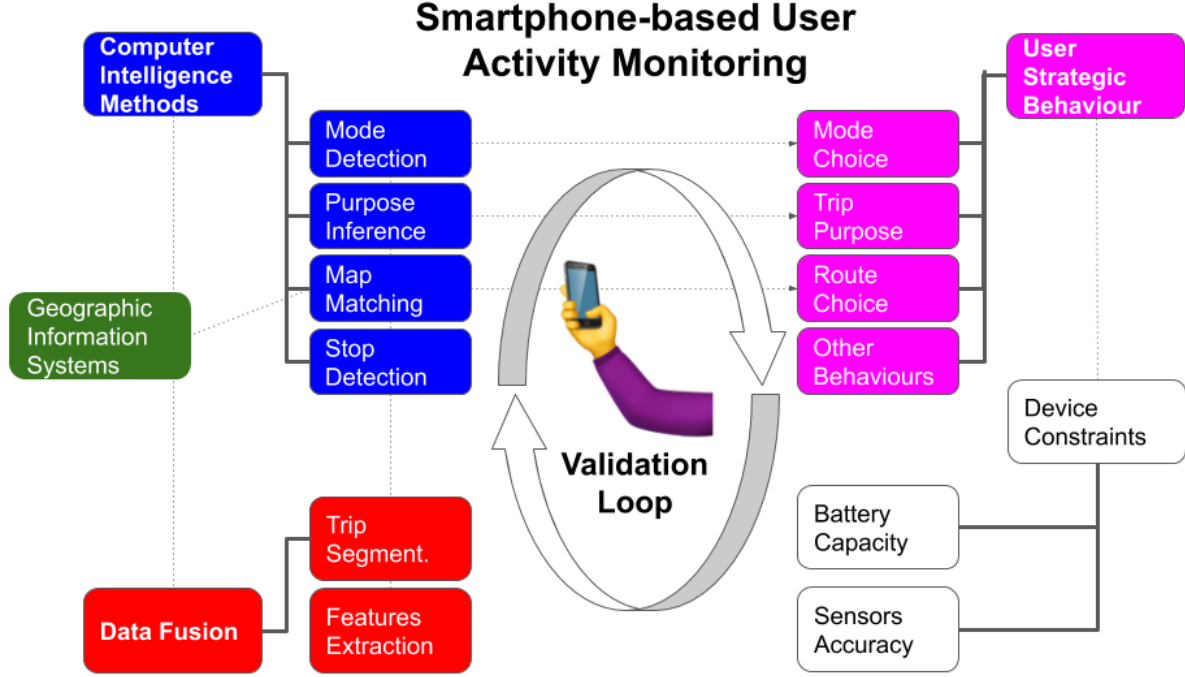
Smartphone-based User Activity Monitoring

Computer Intelligence Methods

Mode Detection

Purpose Inference

Map Matching

Stop Detection

Geographic Information Systems

User Strategic Behaviour

Mode Choice

Trip Purpose

Route Choice

Other Behaviours

Validation Loop

Device Constraints

Battery Capacity

Sensors Accuracy

Trip Segment.

Features Extraction

Data Fusion